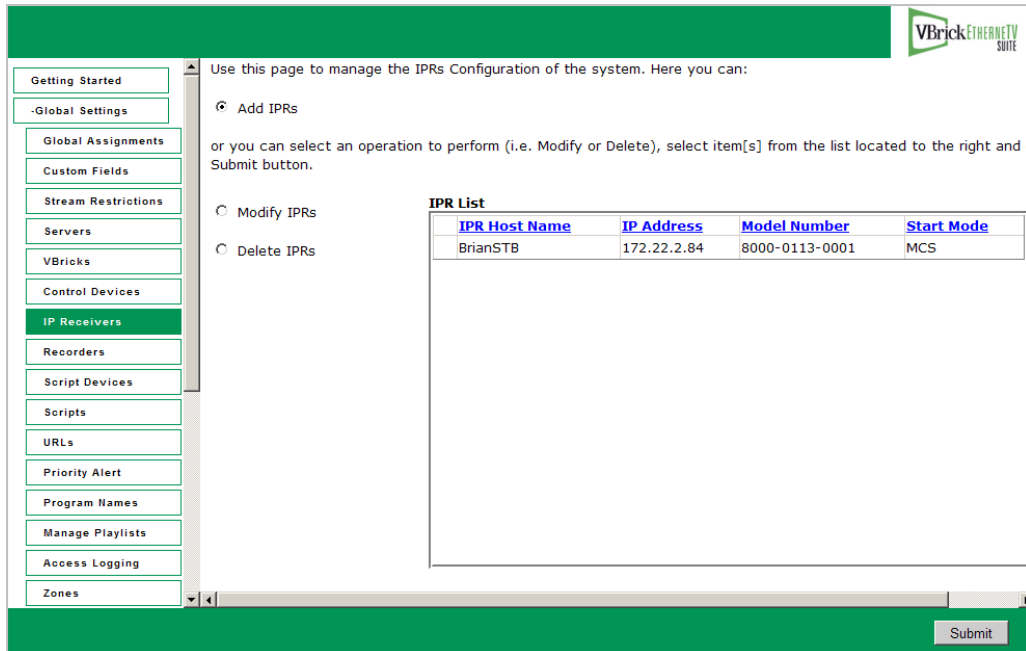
VBrick ETHERNETV SUITE

Getting Started
-Global Settings
Global Assignments
Custom Fields
Stream Restrictions
Servers
VBricks
Control Devices
IP Receivers
Recorders
Script Devices
Scripts
URLs
Priority Alert
Program Names
Manage Playlists
Access Logging
Zones

Use this page to manage the IPRs Configuration of the system. Here you can:

Add IPRs

or you can select an operation to perform (i.e. Modify or Delete), select item[s] from the list located to the right and Submit button.

Modify IPRs

Delete IPRs

IPR List

| IPR Host Name | IP Address | Model Number | Start Mode |
|---|---|---|---|
| BrianSTB | 172.22.2.84 | 8000-0113-0001 | MCS |

Submit